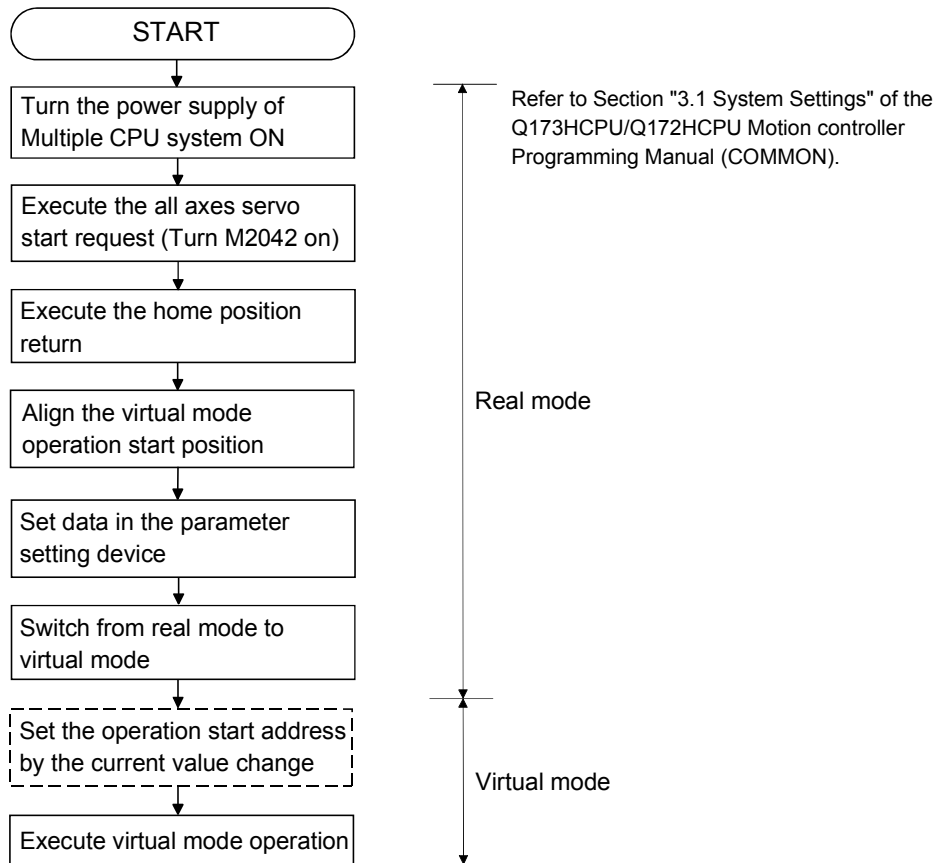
START

Turn the power supply of Multiple CPU system ON

Refer to Section "3.1 System Settings" of the Q173HCPU/Q172HCPU Motion controller Programming Manual (COMMON).

Execute the all axes servo start request (Turn M2042 on)

Execute the home position return

Align the virtual mode operation start position

Real mode

Set data in the parameter setting device

Switch from real mode to virtual mode

Set the operation start address by the current value change

Virtual mode

Execute virtual mode operation